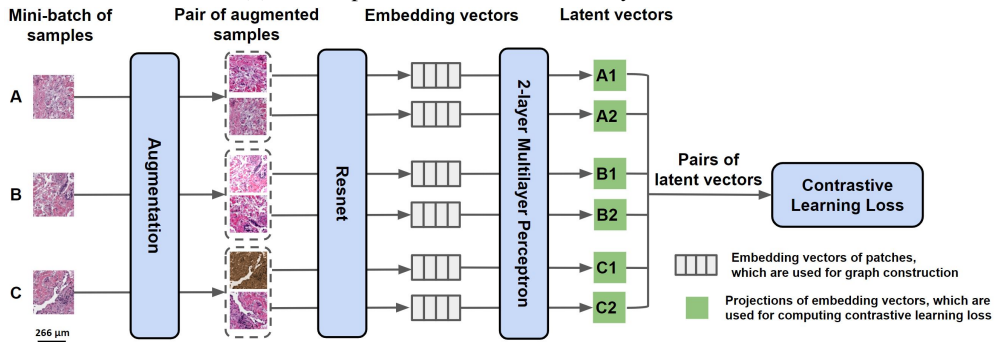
Mini-batch of samples

Pair of augmented samples

Embedding vectors

Latent vectors

A

B

C

266 μm

Augmentation

Resnet

2-layer Multilayer Perceptron

A1

A2

B1

B2

C1

C2

Pairs of latent vectors

Contrastive Learning Loss

Embedding vectors of patches, which are used for graph construction

Projections of embedding vectors, which are used for computing contrastive learning loss